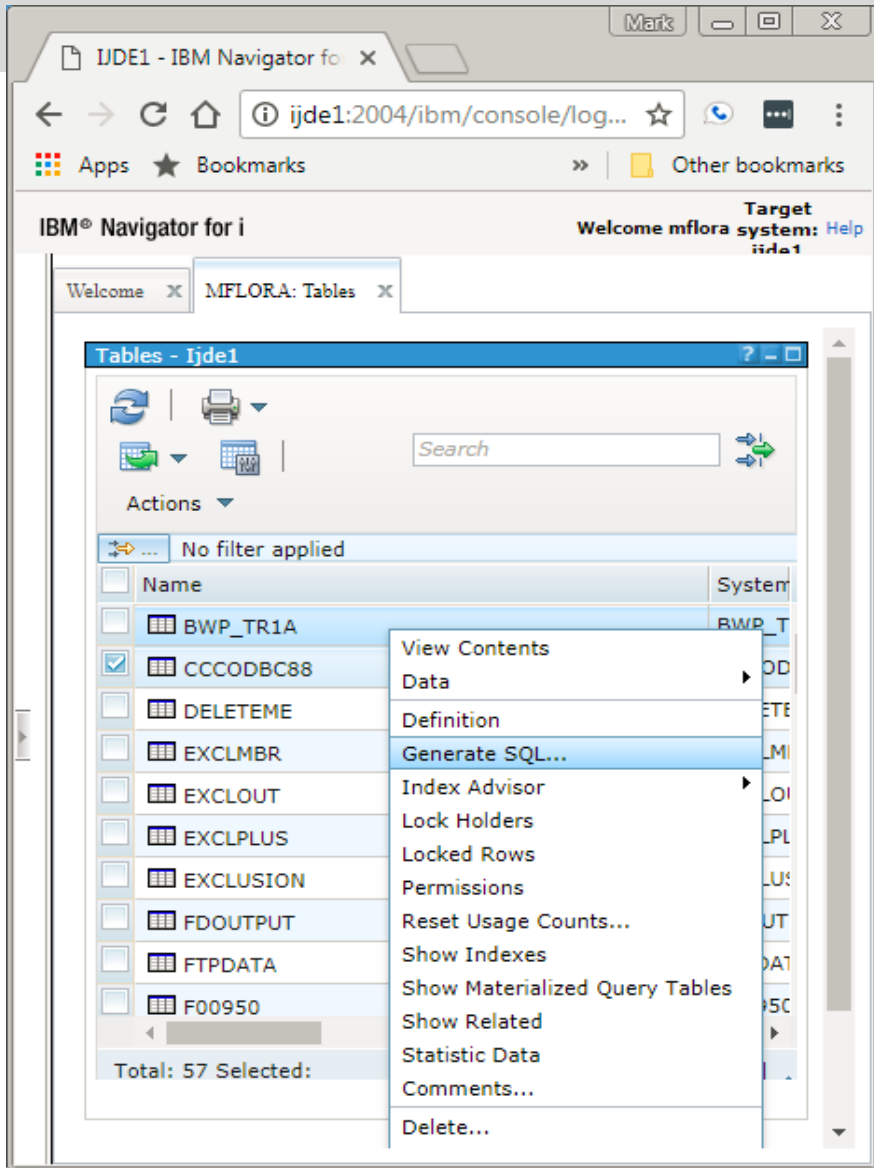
Mark

IJDE1 - IBM Navigator fo ×

ijde1:2004/ibm/console/log...

Apps Bookmarks » Other bookmarks

IBM® Navigator for i

Welcome mflora Target system: ijde1 Help

Welcome × MFLORA: Tables ×

Tables - Ijde1

Search

Actions

No filter applied

| Name | System |
|---|---|
| BWP_TR1A | BWP_T |
| CCCODBC88 | OD |
| DELETEME | ETE |
| EXCLMBR | LMI |
| EXCLOUT | LOU |
| EXCLPLUS | LPL |
| EXCLUSION | LUS |
| FDOUTPUT | UT |
| FTPDATA | DAT |
| F00950 | 950 |

Total: 57 Selected:

View Contents
Data
Definition
Generate SQL...
Index Advisor
Lock Holders
Locked Rows
Permissions
Reset Usage Counts...
Show Indexes
Show Materialized Query Tables
Show Related
Statistic Data
Comments...
Delete...